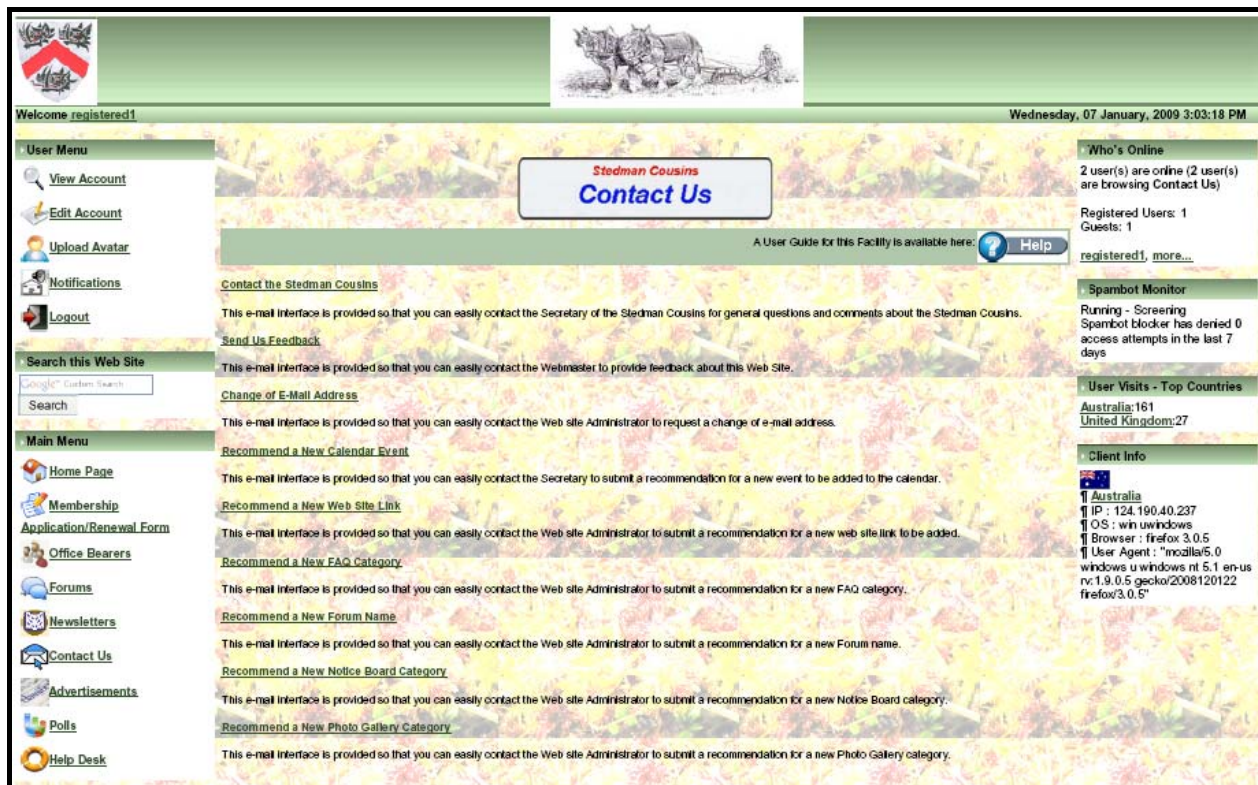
Welcome registered1

Wednesday, 07 January, 2009 3:03:18 PM

User Menu

View Account

Edit Account

Upload Avatar

Notifications

Logout

Search this Web Site

Google Custom Search

Search

Main Menu

Home Page

Membership Application/Renewal Form

Office Bearers

Forums

Newsletters

Contact Us

Advertisements

Polls

Help Desk

Stedman Cousins

Contact Us

A User Guide for this Facility is available here: Help

Contact the Stedman Cousins

This e-mail interface is provided so that you can easily contact the Secretary of the Stedman Cousins for general questions and comments about the Stedman Cousins.

Send Us Feedback

This e-mail interface is provided so that you can easily contact the Webmaster to provide feedback about this Web Site.

Change of E-Mail Address

This e-mail interface is provided so that you can easily contact the Web site Administrator to request a change of e-mail address.

Recommend a New Calendar Event

This e-mail interface is provided so that you can easily contact the Secretary to submit a recommendation for a new event to be added to the calendar.

Recommend a New Web Site Link

This e-mail interface is provided so that you can easily contact the Web site Administrator to submit a recommendation for a new web site link to be added.

Recommend a New FAQ Category

This e-mail interface is provided so that you can easily contact the Web site Administrator to submit a recommendation for a new FAQ category.

Recommend a New Forum Name

This e-mail interface is provided so that you can easily contact the Web site Administrator to submit a recommendation for a new Forum name.

Recommend a New Notice Board Category

This e-mail interface is provided so that you can easily contact the Web site Administrator to submit a recommendation for a new Notice Board category.

Recommend a New Photo Gallery Category

This e-mail interface is provided so that you can easily contact the Web site Administrator to submit a recommendation for a new Photo Gallery category.

Who's Online

2 user(s) are online (2 user(s) are browsing Contact Us)

Registered Users: 1
Guests: 1

registered1, more...

Spambot Monitor

Running - Screening
Spambot blocker has denied 0 access attempts in the last 7 days

User Visits - Top Countries

Australia:161
United Kingdom:27

Client Info

¶ Australia
¶ IP : 124.190.40.237
¶ OS : win uwindows
¶ Browser : firefox 3.0.5
¶ User Agent : "mozilla/5.0 windows u windows nt 5.1 en-us rv:1.9.0.5 gecko/2008120122 firefox/3.0.5"